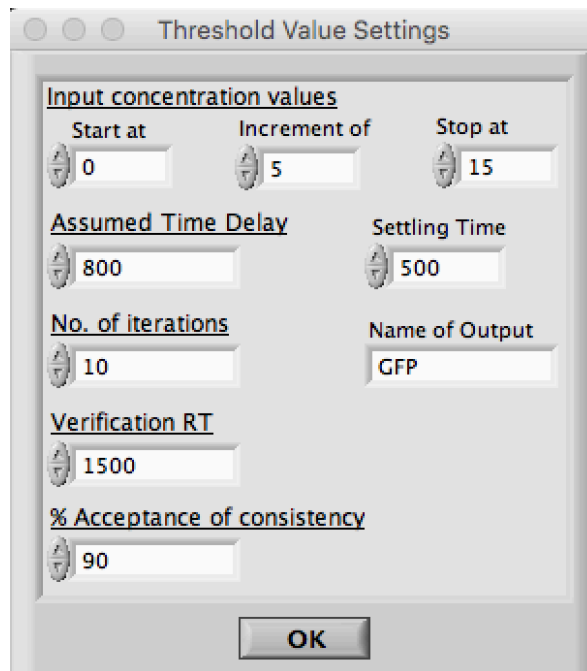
Threshold Value Settings

Input concentration values

Start at
0

Increment of
5

Stop at
15

Assumed Time Delay
800

Settling Time
500

No. of iterations
10

Name of Output
GFP

Verification RT
1500

% Acceptance of consistency
90

OK